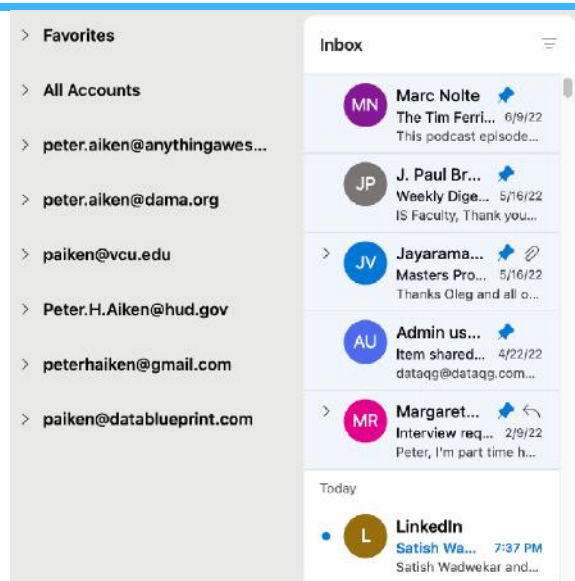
> Favorites

> All Accounts

> peter.aiken@anythingawes...

> peter.aiken@dama.org

> paiken@vcu.edu

> Peter.H.Aiken@hud.gov

> peterhaiken@gmail.com

> paiken@datablueprint.com

Inbox

MN Marc Nolte
The Tim Ferri... 6/9/22
This podcast episode...

JP J. Paul Br...
Weekly Dige... 5/16/22
IS Faculty, Thank you...

> JV Jayarama...
Masters Pro... 5/16/22
Thanks Oleg and all o...

AU Admin us...
Item shared... 4/22/22
dataqg@dataqg.com...

> MR Margaret...
Interview req... 2/9/22
Peter, I'm part time h...

Today

L LinkedIn
Satish Wa... 7:37 PM
Satish Wadwekar and...